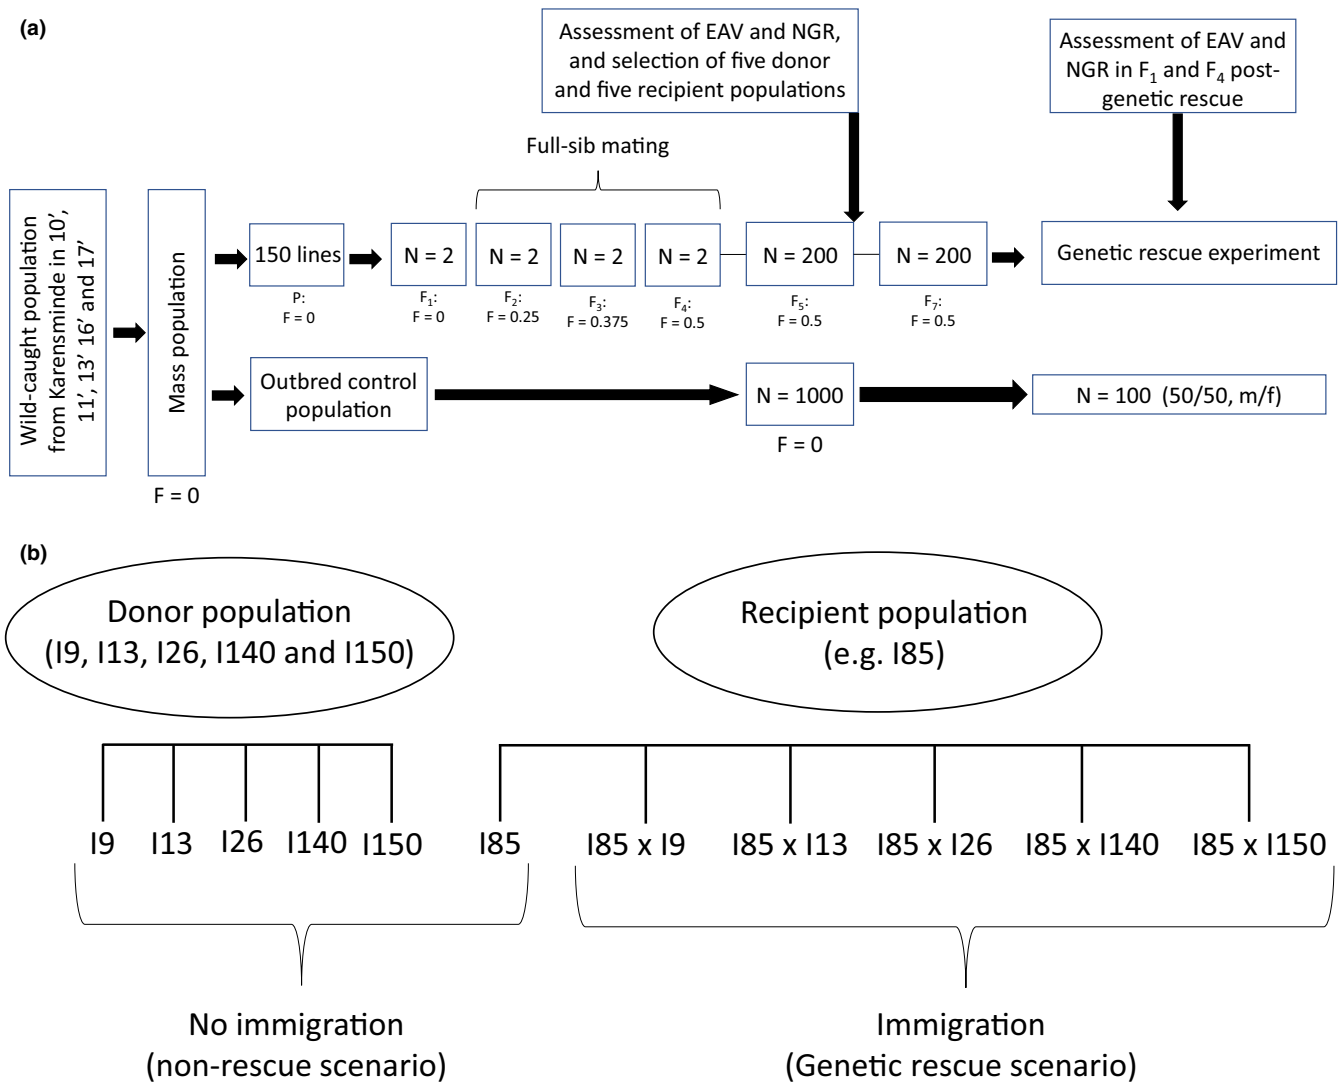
(a)

Assessment of EAV and NGR, and selection of five donor and five recipient populations

Assessment of EAV and NGR in $F_1$ and $F_4$ post-genetic rescue

Full-sib mating

Wild-caught population from Karensminde in 10', 11', 13' 16' and 17'

Mass population

F = 0

150 lines

P:
F = 0

N = 2

$F_1$:
F = 0

N = 2

$F_2$:
F = 0.25

N = 2

$F_3$:
F = 0.375

N = 2

$F_4$:
F = 0.5

N = 200

$F_5$:
F = 0.5

N = 200

$F_7$:
F = 0.5

Genetic rescue experiment

Outbred control population

N = 1000

F = 0

N = 100 (50/50, m/f)

(b)

Donor population
(I9, I13, I26, I140 and I150)

Recipient population
(e.g. I85)

I9 I13 I26 I140 I150 I85 I85 x I9 I85 x I13 I85 x I26 I85 x I140 I85 x I150

No immigration
(non-rescue scenario)

Immigration
(Genetic rescue scenario)